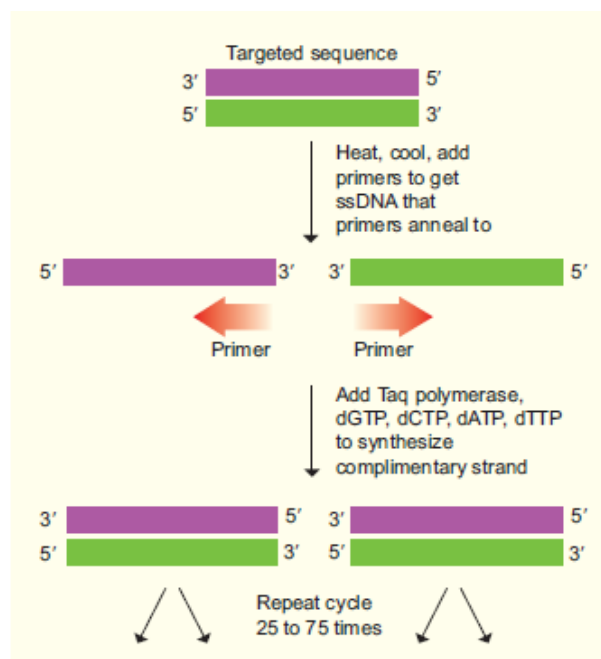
Targeted sequence

3′ 5′

5′ 3′

Heat, cool, add primers to get ssDNA that primers anneal to

5′ 3′ 3′ 5′

Primer Primer

Add Taq polymerase, dGTP, dCTP, dATP, dTTP to synthesize complimentary strand

3′ 5′ 3′ 5′

5′ 3′ 5′ 3′

Repeat cycle 25 to 75 times